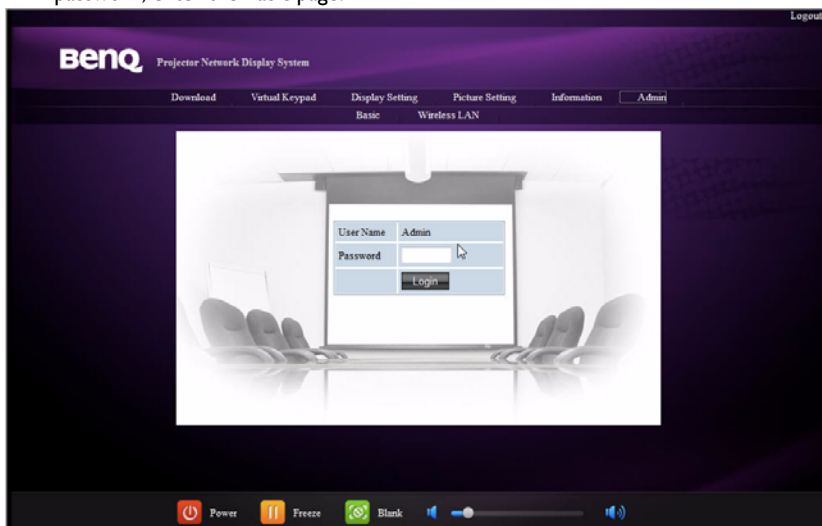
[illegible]

Logout

BenQ Projector Network Display System

Download Virtual Keypad Display Setting Picture Setting Information Admin

Basic Wireless LAN

| User Name | Admin |
|---|---|
| Password | |
| | Login |

Power Freeze Blank